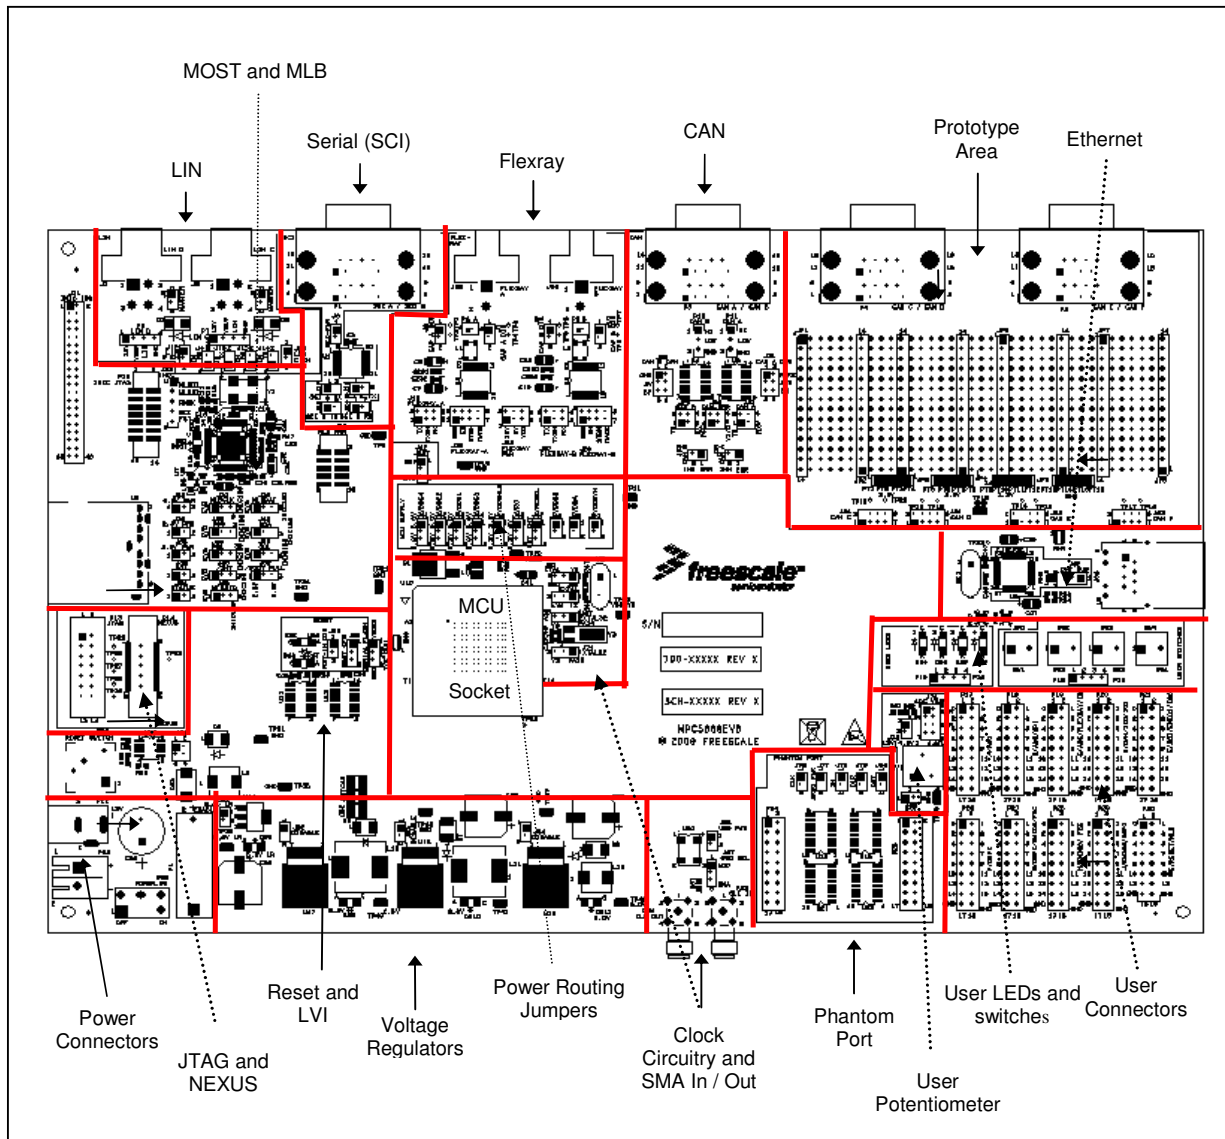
MOST and MLB

Serial (SCI)

CAN

Prototype Area

Ethernet

LIN

Flexray

MCU

Socket

freescale semiconductor

S/N

700-XXXXX REV X

SCH-XXXXX REV X

MPC5600EVB
© 2006 FREESCALE

Power Connectors

JTAG and NEXUS

Reset and LVI

Voltage Regulators

Power Routing Jumpers

Clock Circuitry and SMA In / Out

Phantom Port

User Potentiometer

User LEDs and switches

User Connectors